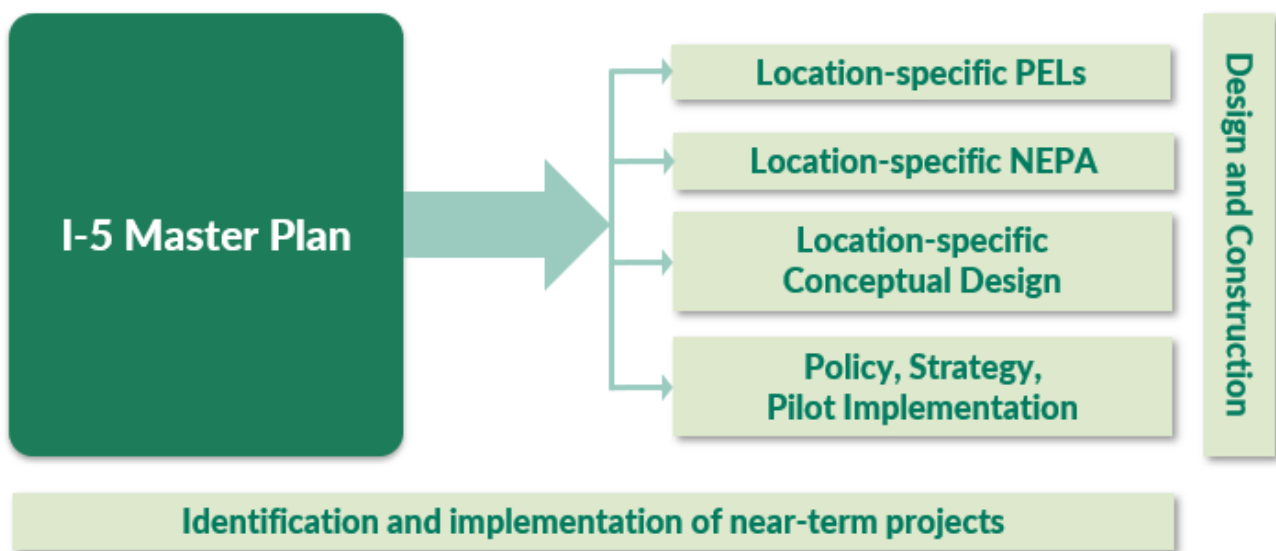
I-5 Master Plan

Location-specific PELs

Location-specific NEPA

Location-specific Conceptual Design

Policy, Strategy, Pilot Implementation

Design and Construction

Identification and implementation of near-term projects